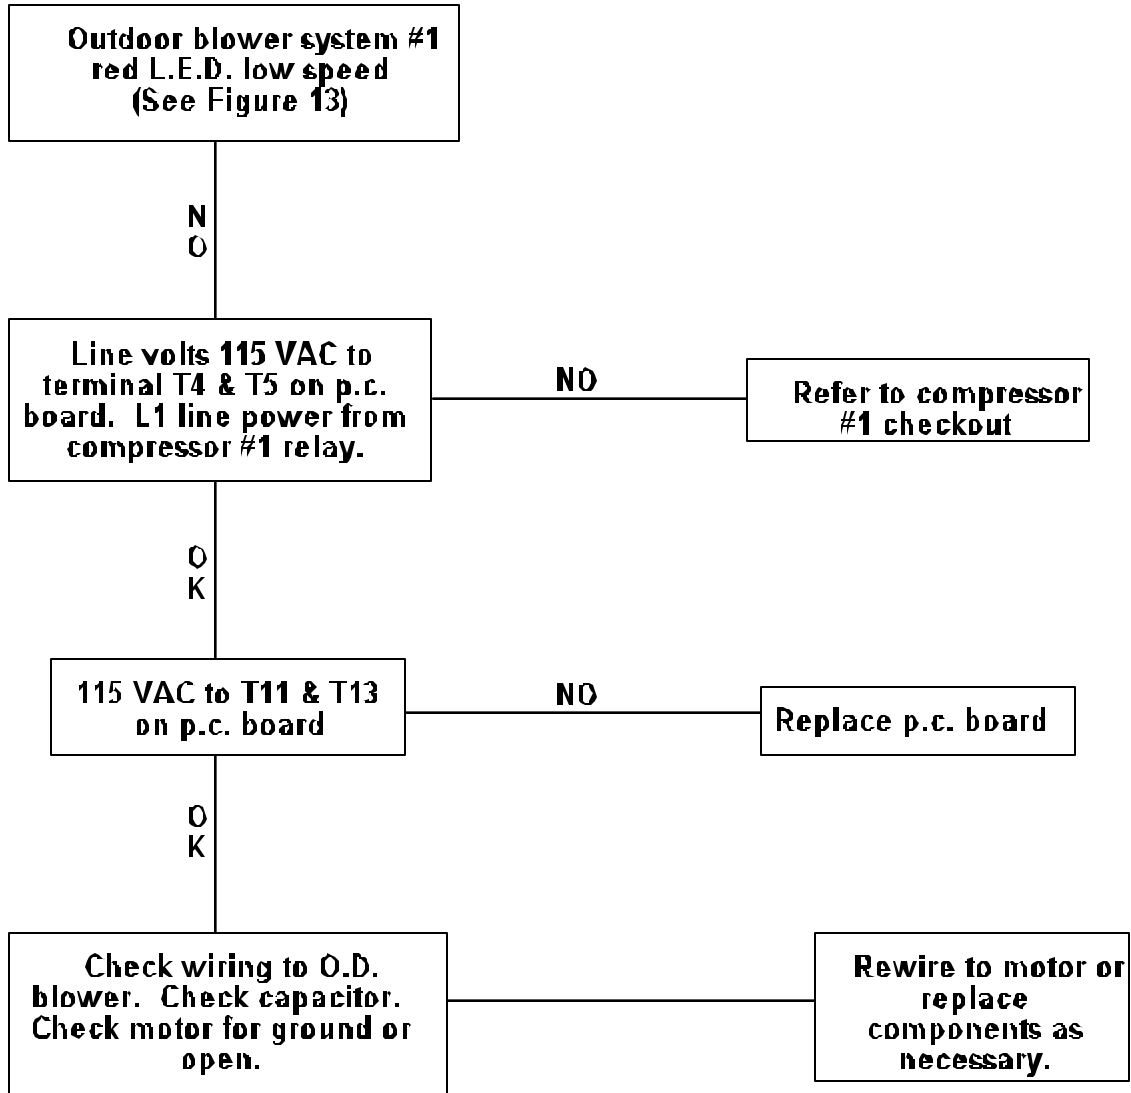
Outdoor blower system #1 red L.E.D. low speed (See Figure 13)

N
O

Line volts 115 VAC to terminal T4 & T5 on p.c. board. L1 line power from compressor #1 relay.

NO

Refer to compressor #1 checkout

O
K

115 VAC to T11 & T13 on p.c. board

NO

Replace p.c. board

O
K

Check wiring to O.D. blower. Check capacitor. Check motor for ground or open.

Rewire to motor or replace components as necessary.